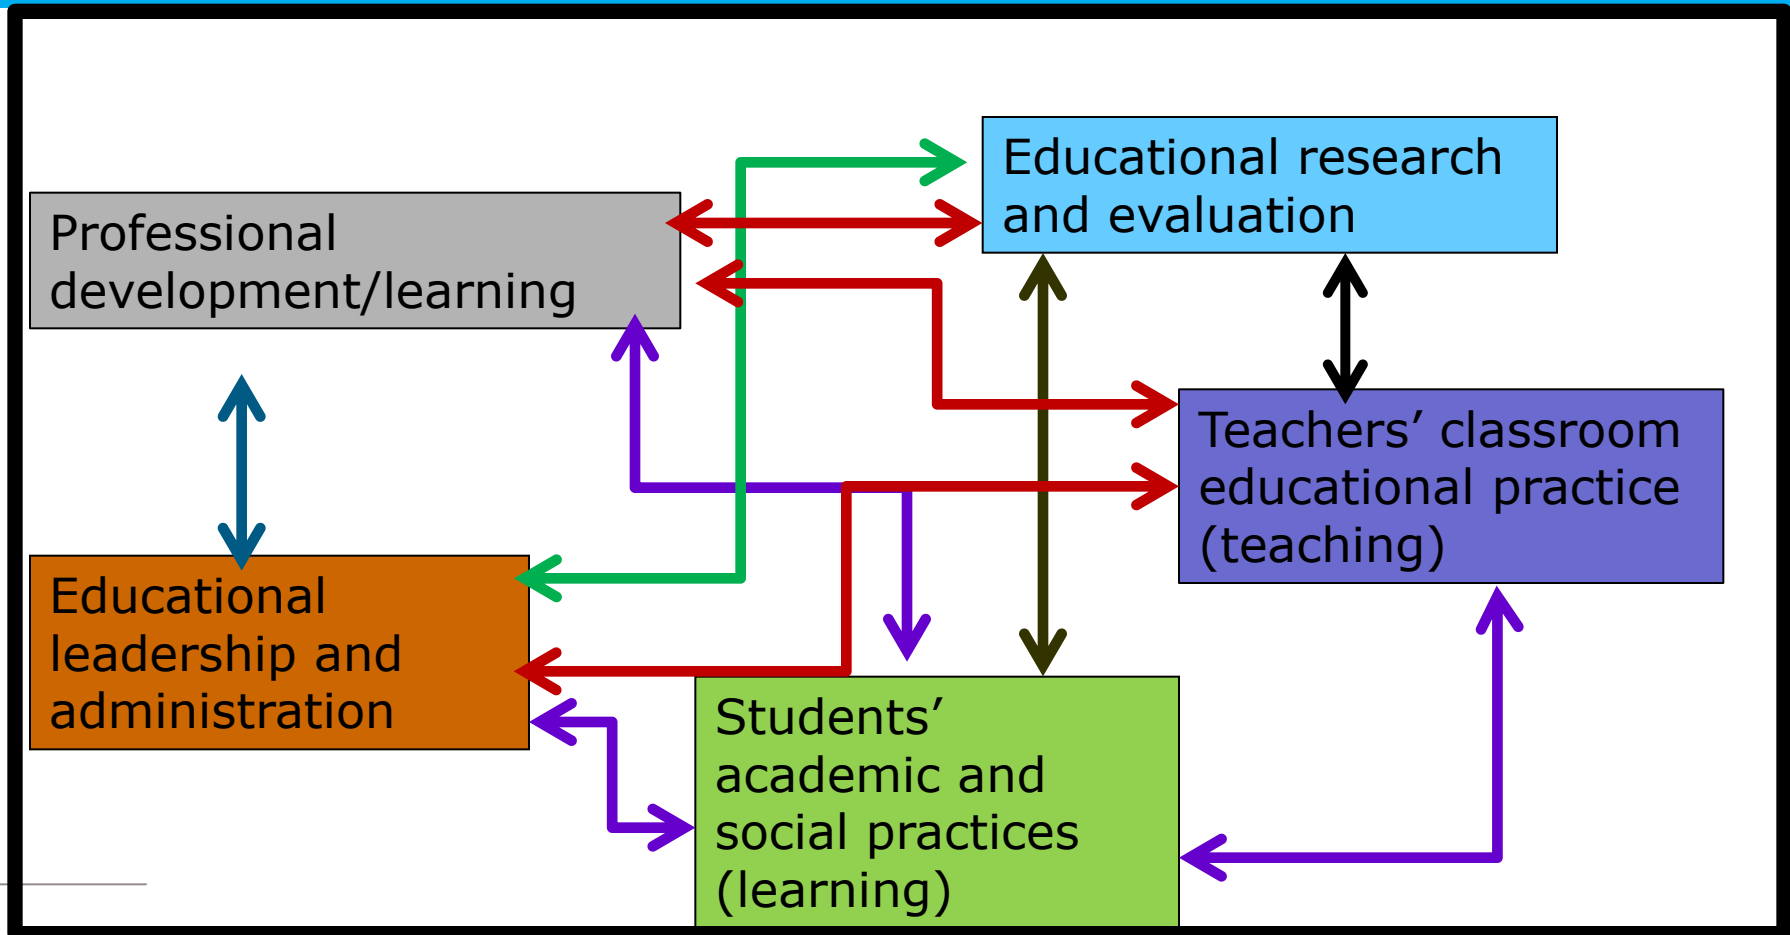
Educational research and evaluation

Professional development/learning

Teachers’ classroom educational practice (teaching)

Educational leadership and administration

Students’ academic and social practices (learning)